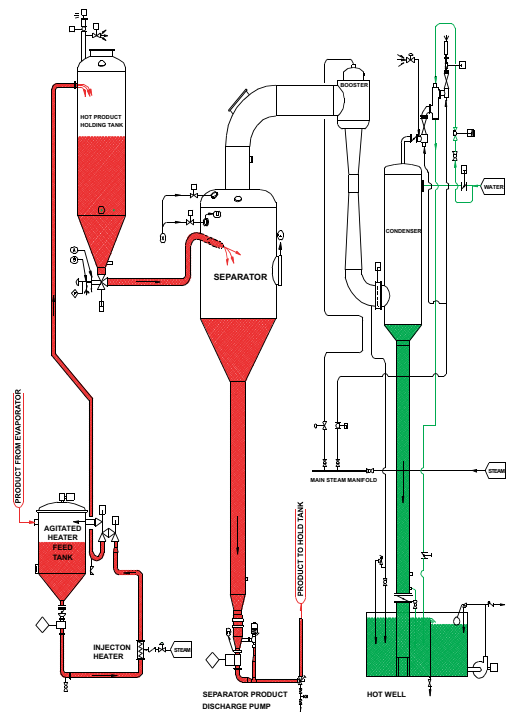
HOT PRODUCT HOLDING TANK

D

BOOSTER

CONDENSER

WATER

SEPARATOR

PRODUCT FROM EVAPORATOR

AGITATED HEATER FEED TANK

INJECTON HEATER

STEAM

MAIN STEAM MANIFOLD

STEAM

PRODUCT TO HOLD TANK

SEPARATOR PRODUCT DISCHARGE PUMP

HOT WELL